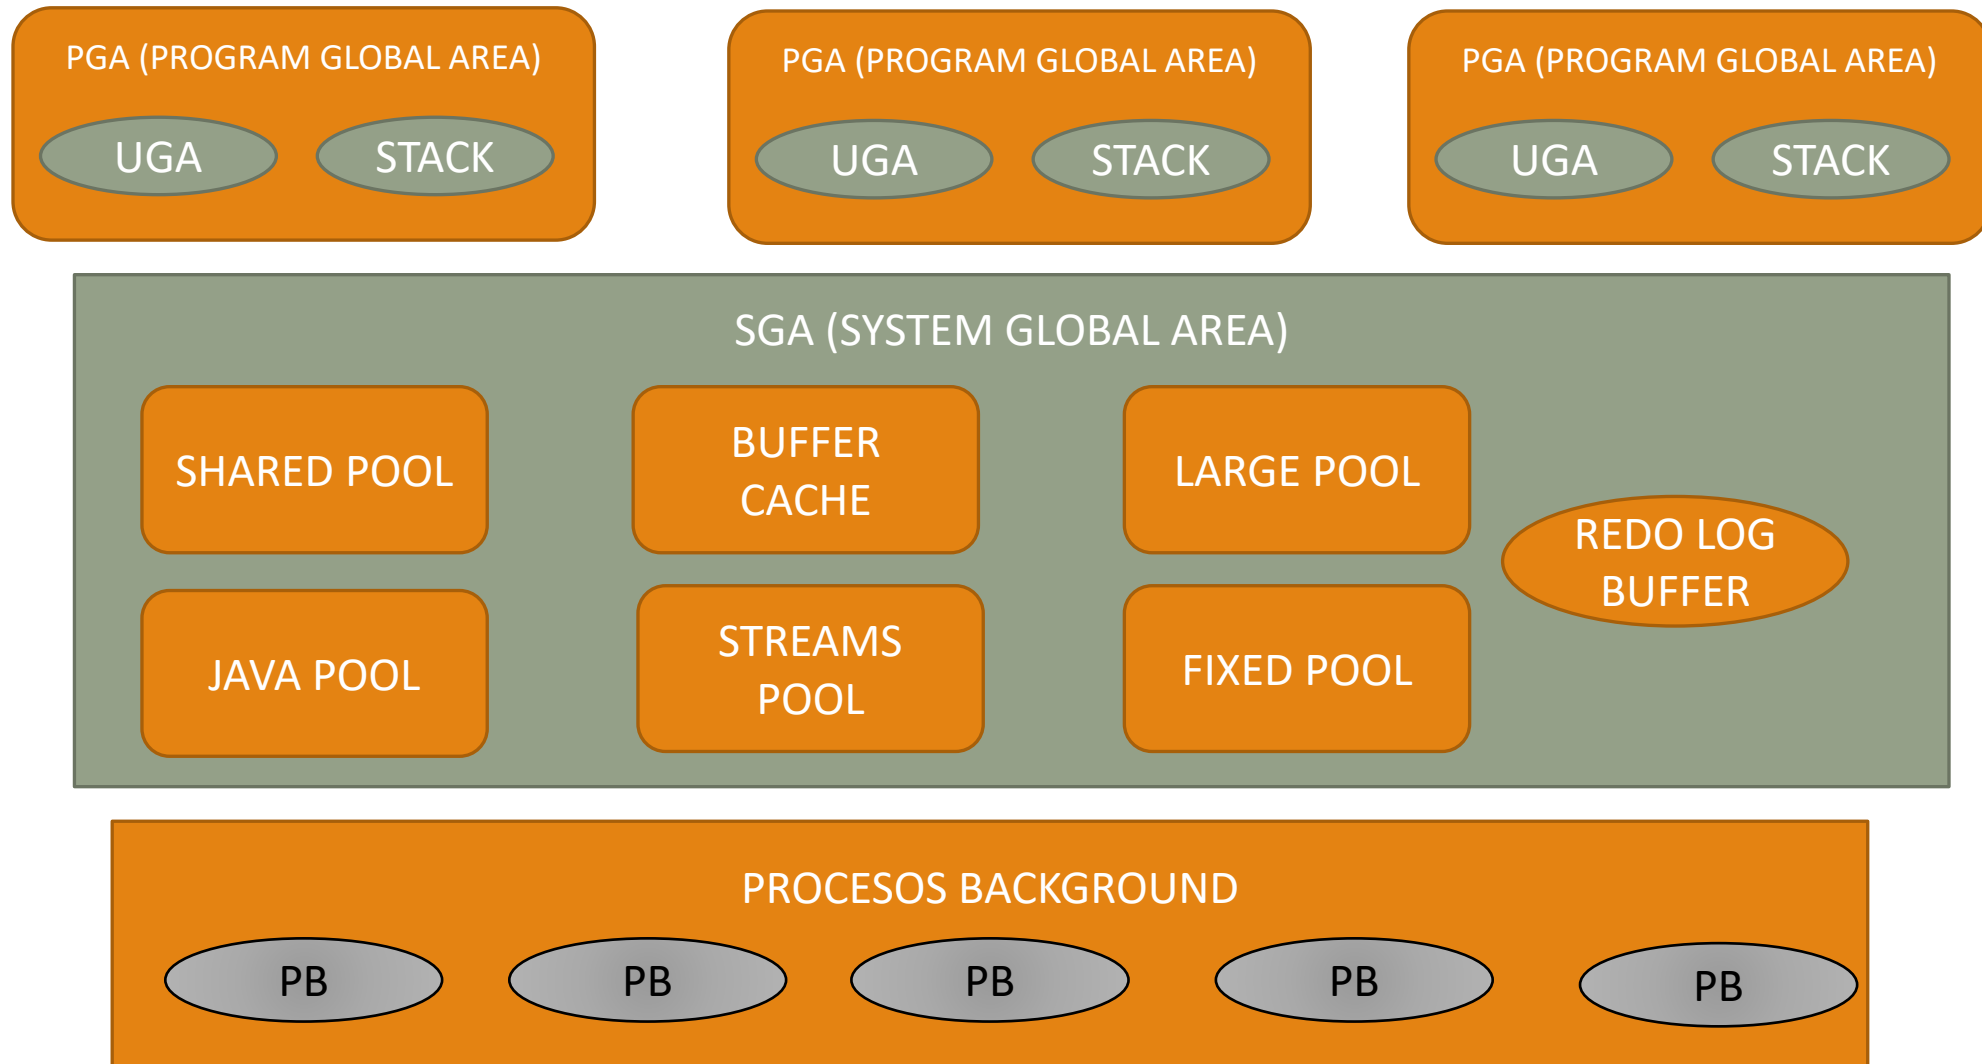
PGA (PROGRAM GLOBAL AREA)
UGA
STACK

PGA (PROGRAM GLOBAL AREA)
UGA
STACK

PGA (PROGRAM GLOBAL AREA)
UGA
STACK

SGA (SYSTEM GLOBAL AREA)

SHARED POOL

BUFFER CACHE

LARGE POOL

REDO LOG BUFFER

JAVA POOL

STREAMS POOL

FIXED POOL

PROCESOS BACKGROUND

PB

PB

PB

PB

PB